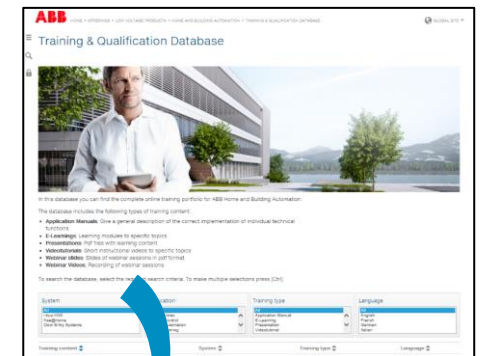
ABB HOME > OFFERINGS > LOW VOLTAGE PRODUCTS > HOME AND BUILDING AUTOMATION > TRAINING & QUALIFICATION DATABASE

GLOBAL SITE

Training & Qualification Database

In this database you can find the complete online training portfolio for ABB Home and Building Automation.

The database includes the following types of training content:

• Application Manuals: Give a general description of the correct implementation of individual technical functions
• E-Learnings: Learning modules to specific topics
• Presentations: Pdf files with learning content
• Videotutorials: Short instructional videos to specific topics
• Webinar slides: Slides of webinar sessions in pdf format
• Webinar Videos: Recording of webinar sessions

To search the database, select the relevant search criteria. To make multiple selections press [Ctrl]:

System
All
i-bus KNX
free@home
Door Entry Systems

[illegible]cation

Training type
All
Application Manual
E-Learning
Presentation
Videotutorial

Language
All
English
French
German
Italian

Training content

System

Training type

Language